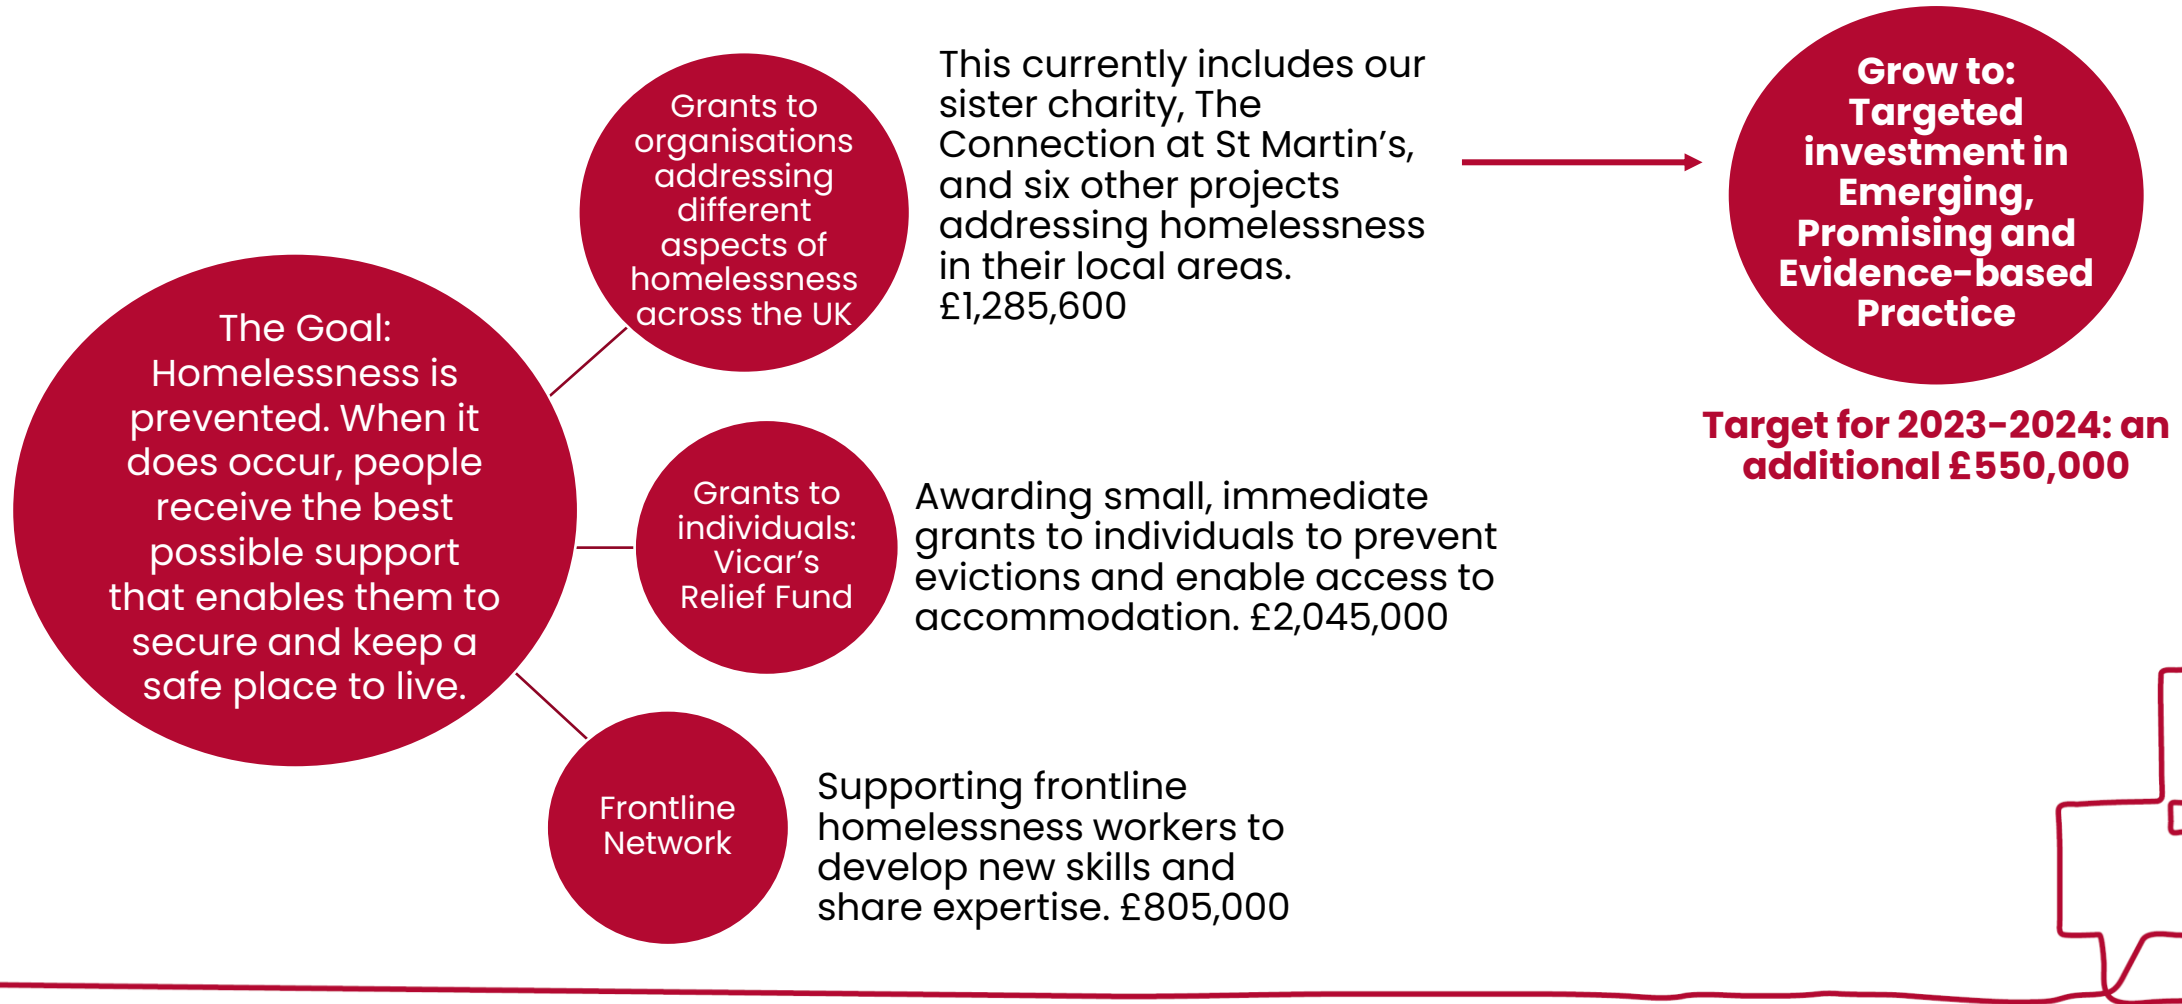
The Goal: Homelessness is prevented. When it does occur, people receive the best possible support that enables them to secure and keep a safe place to live.

Grants to organisations addressing different aspects of homelessness across the UK

This currently includes our sister charity, The Connection at St Martin's, and six other projects addressing homelessness in their local areas. £1,285,600

Grow to: Targeted investment in Emerging, Promising and Evidence-based Practice

Target for 2023-2024: an additional £550,000

Grants to individuals: Vicar's Relief Fund

Awarding small, immediate grants to individuals to prevent evictions and enable access to accommodation. £2,045,000

Frontline Network

Supporting frontline homelessness workers to develop new skills and share expertise. £805,000